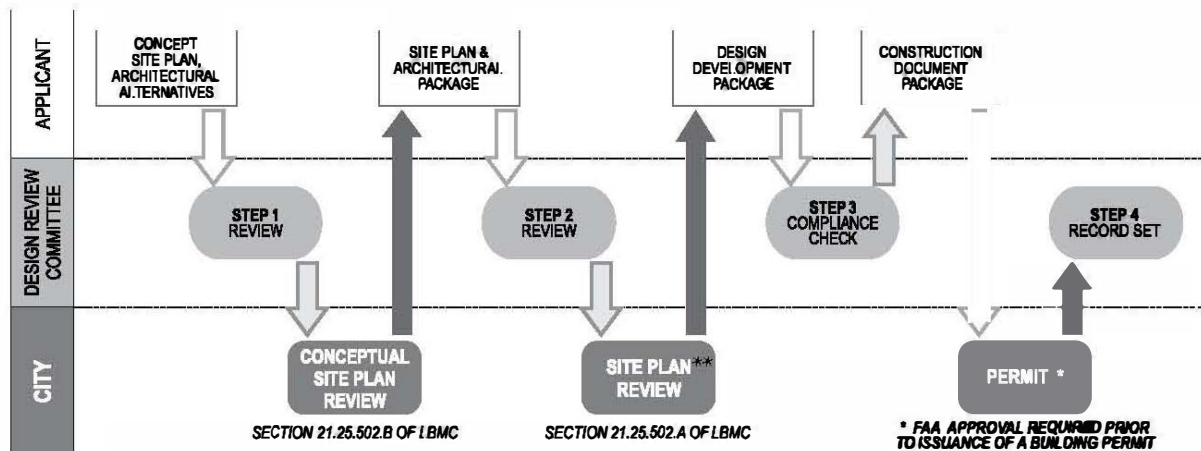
APPLICANT

CONCEPT SITE PLAN, ARCHITECTURAL AI.TERNATIVES

SITE PLAN & ARCHITECTURAI. PACKAGE

DESIGN DEVELOPMENT PACKAGE

CONSTRUCTION DOCUMENT PACKAGE

DESIGN REVIEW COMMITTEE

STEP 1 REVIEW

STEP 2 REVIEW

STEP 3 COMPLIANCE CHECK

STEP 4 RECORD SET

CITY

CONCEPTUAL SITE PLAN REVIEW

SITE PLAN** REVIEW

PERMIT *

SECTION 21.25.502.B OF LBMC

SECTION 21.25.502.A OF LBMC

* FAA APPROVAL REQUIRED PRIOR TO ISSUANCE OF A BUILDING PERMIT